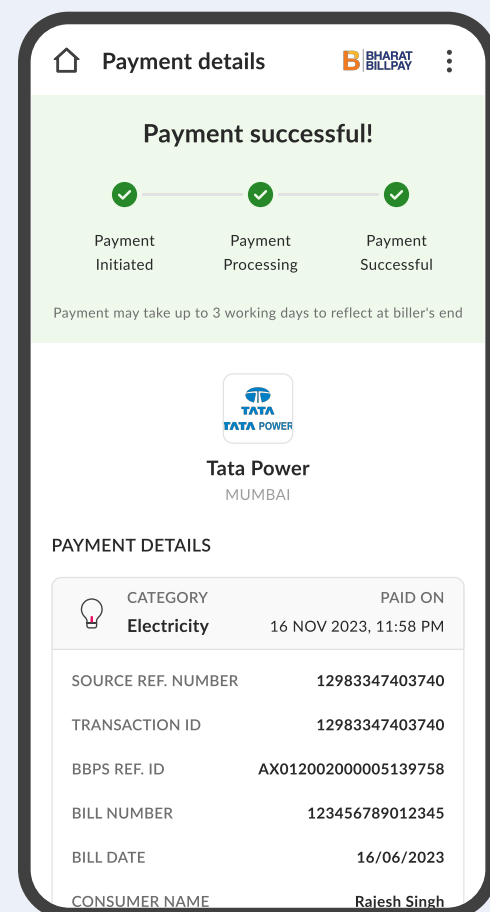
Payment details

B BHARAT BILLPAY

Payment successful!

Payment Initiated

Payment Processing

Payment Successful

Payment may take up to 3 working days to reflect at biller's end

TATA
TATA POWER

Tata Power
MUMBAI

PAYMENT DETAILS

| CATEGORY | PAID ON |
|---|---|
| Electricity | 16 NOV 2023, 11:58 PM |

| | |
|---|---|
| SOURCE REF. NUMBER | 12983347403740 |
| TRANSACTION ID | 12983347403740 |
| BBPS REF. ID | AX012002000005139758 |
| BILL NUMBER | 123456789012345 |
| BILL DATE | 16/06/2023 |
| CONSUMER NAME | Rajesh Singh |